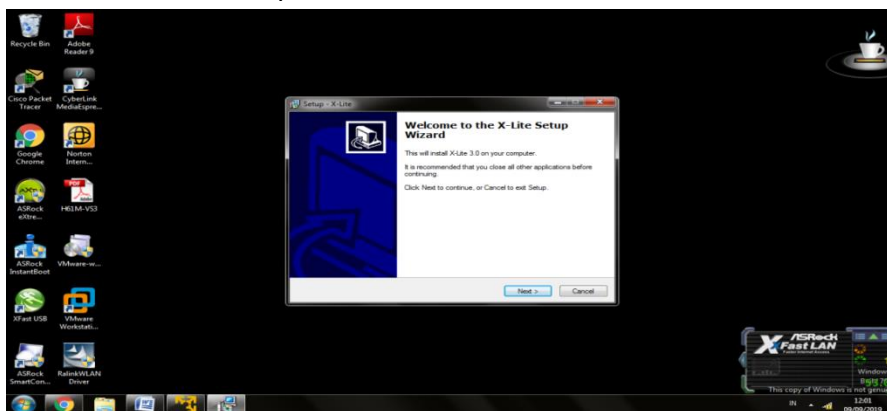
Recycle Bin
Adobe Reader 9
Cisco Packet Tracer
CyberLink MediaEspre...
Google Chrome
Norton Intern...
ASRock eXtre...
H61M-VS3
ASRock InstantBoot
VMware-w...
XFast USB
VMware Workstati...
ASRock SmartCon...
RalinkWLAN Driver

Setup - X-Lite

Welcome to the X-Lite Setup Wizard

This will install X-Lite 3.0 on your computer.

It is recommended that you close all other applications before continuing.

Click Next to continue, or Cancel to exit Setup.

Next >
Cancel

ASRock
XFast LAN
Windows
This copy of Windows is not genu
IN
12:01
09/09/2019